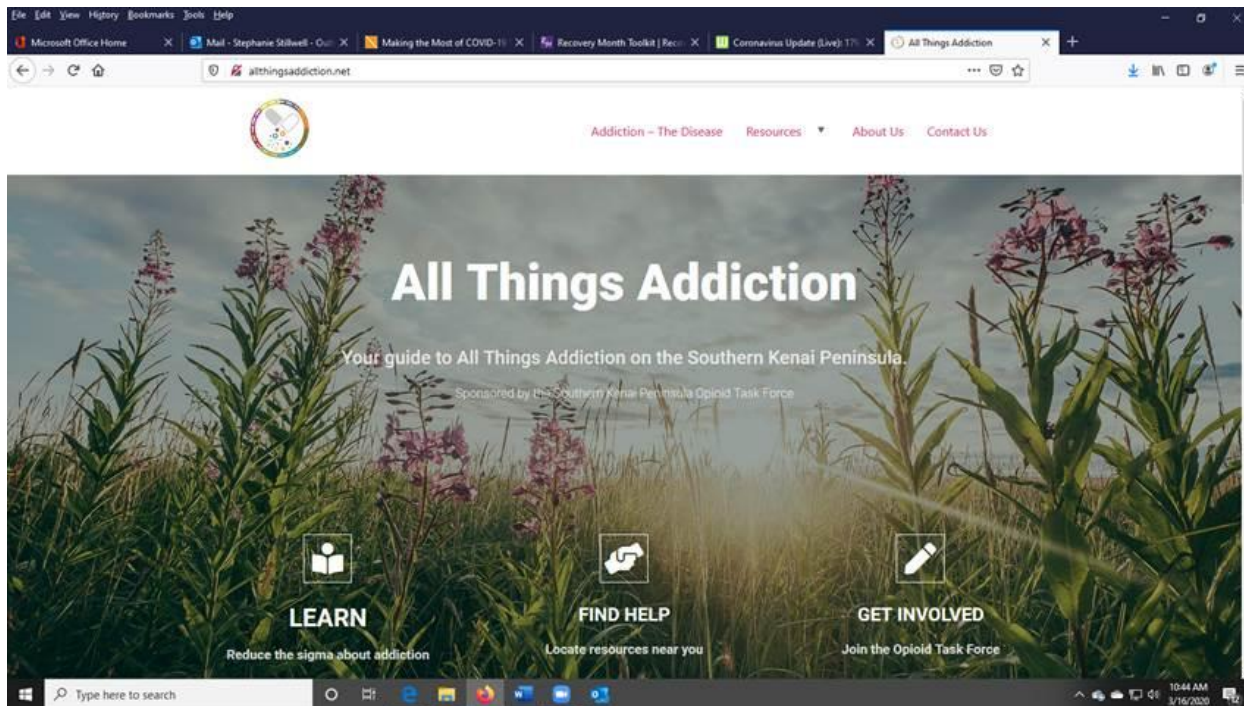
File Edit View History Bookmarks Tools Help

Microsoft Office Home
Mail - Stephanie Stillwell - Out
Making the Most of COVID-19
Recovery Month Toolkit | Reco
Coronavirus Update (Live): 17
All Things Addiction

allthingsaddiction.net

Addiction – The Disease
Resources
About Us
Contact Us

All Things Addiction

Your guide to All Things Addiction on the Southern Kenai Peninsula.

Sponsored by the Southern Kenai Peninsula Opioid Task Force

LEARN
Reduce the sigma about addiction

FIND HELP
Locate resources near you

GET INVOLVED
Join the Opioid Task Force

Type here to search

10:44 AM
3/16/2020